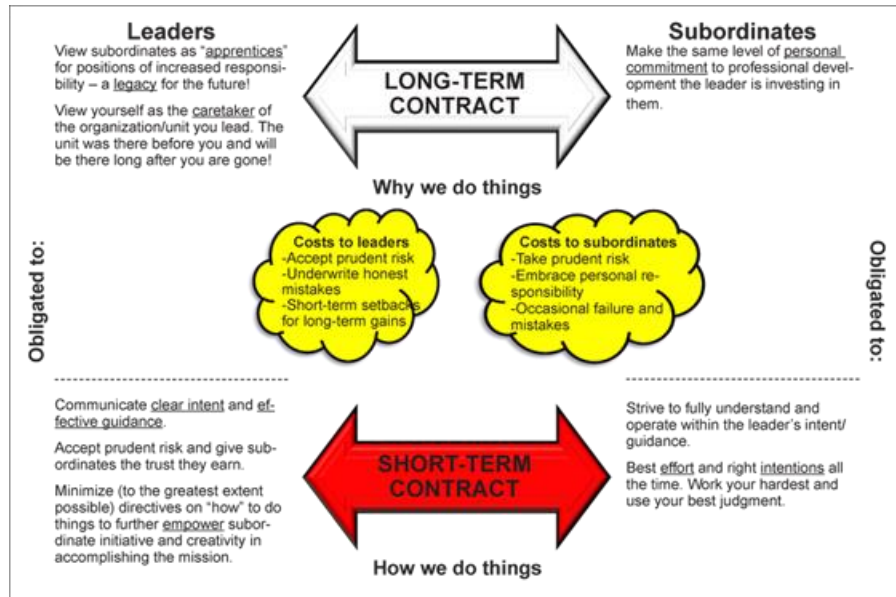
Leaders

View subordinates as "apprentices" for positions of increased responsibility – a legacy for the future!

View yourself as the caretaker of the organization/unit you lead. The unit was there before you and will be there long after you are gone!

LONG-TERM CONTRACT

Subordinates

Make the same level of personal commitment to professional development the leader is investing in them.

Why we do things

Obligated to:

Costs to leaders
-Accept prudent risk
-Underwrite honest mistakes
-Short-term setbacks for long-term gains

Costs to subordinates
-Take prudent risk
-Embrace personal responsibility
-Occasional failure and mistakes

Obligated to:

Communicate clear intent and effective guidance.

Accept prudent risk and give subordinates the trust they earn.

Minimize (to the greatest extent possible) directives on "how" to do things to further empower subordinate initiative and creativity in accomplishing the mission.

SHORT-TERM CONTRACT

Strive to fully understand and operate within the leader's intent/guidance.

Best effort and right intentions all the time. Work your hardest and use your best judgment.

How we do things